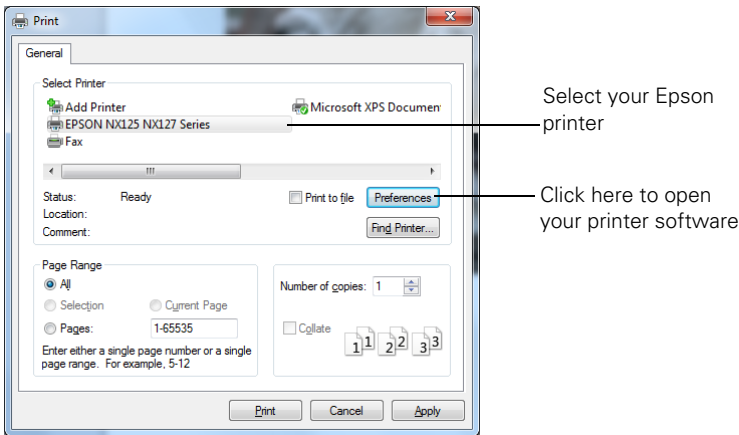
Print

General

Select Printer

Add Printer

Microsoft XPS Documen

EPSON NX125 NX127 Series

Fax

Status: Ready

Location:

Comment:

Print to file

Preferences

Find Printer...

Page Range

All

Selection

Current Page

Pages: 1-65535

Enter either a single page number or a single page range. For example, 5-12

Number of copies: 1

Collate

1 1 2 2 3 3

Print

Cancel

Apply

Select your Epson printer

Click here to open your printer software